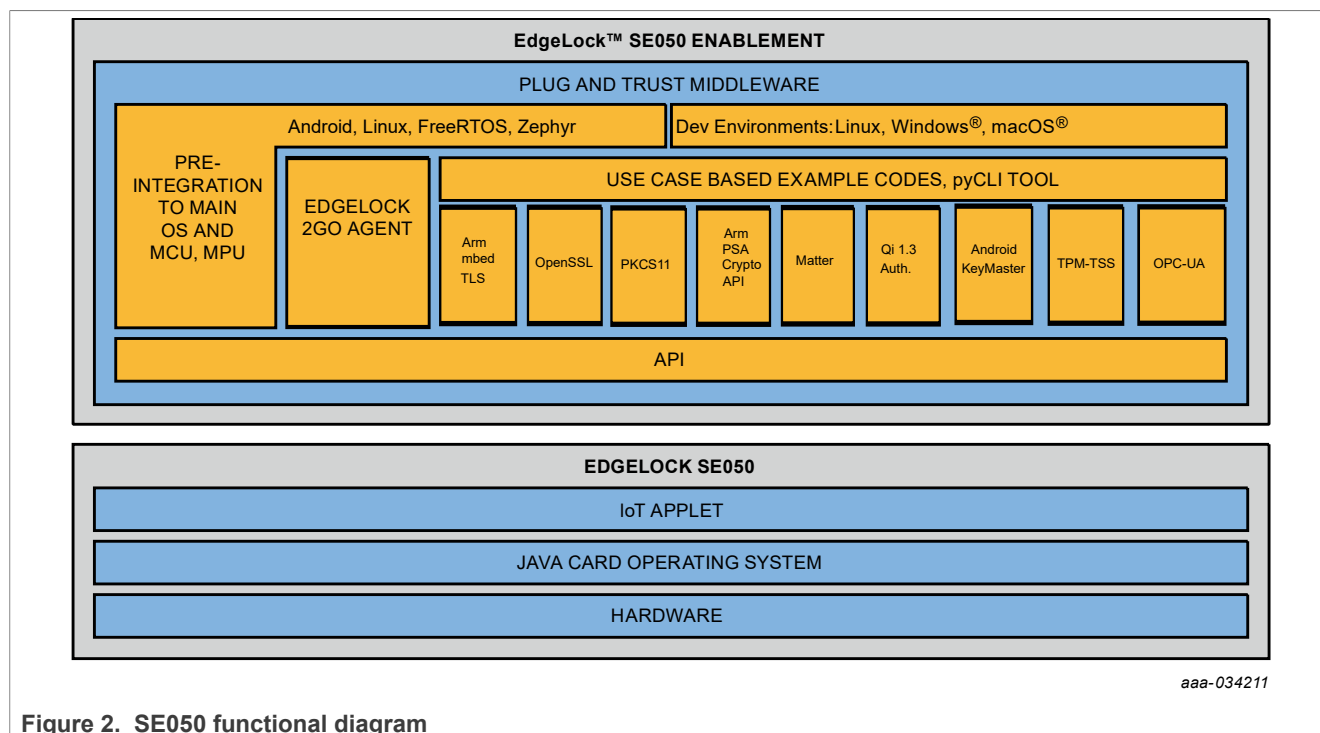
EdgeLock™ SE050 ENABLEMENT

PLUG AND TRUST MIDDLEWARE

Android, Linux, FreeRTOS, Zephyr

Dev Environments: Linux, Windows®, macOS®

PRE-INTEGRATION TO MAIN OS AND MCU, MPU

EDGELOCK 2GO AGENT

USE CASE BASED EXAMPLE CODES, pyCLI TOOL

Arm mbed TLS

OpenSSL

PKCS11

Arm PSA Crypto API

Matter

Qi 1.3 Auth.

Android KeyMaster

TPM-TSS

OPC-UA

API

EDGELOCK SE050

IoT APPLET

JAVA CARD OPERATING SYSTEM

HARDWARE

aaa-034211

Figure 2. SE050 functional diagram